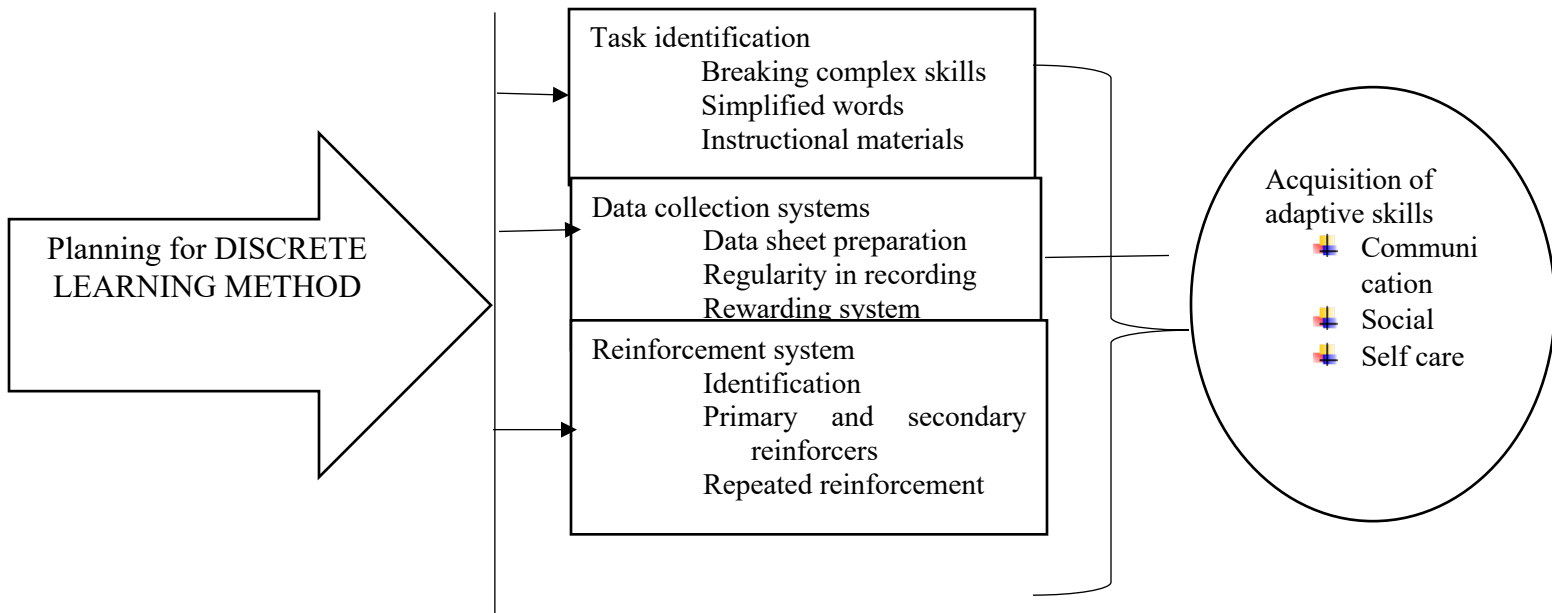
Planning for DISCRETE LEARNING METHOD

Task identification
Breaking complex skills
Simplified words
Instructional materials

Data collection systems
Data sheet preparation
Regularity in recording
Rewarding system

Reinforcement system
Identification
Primary and secondary reinforcers
Repeated reinforcement

Acquisition of adaptive skills
Communication
Social
Self care